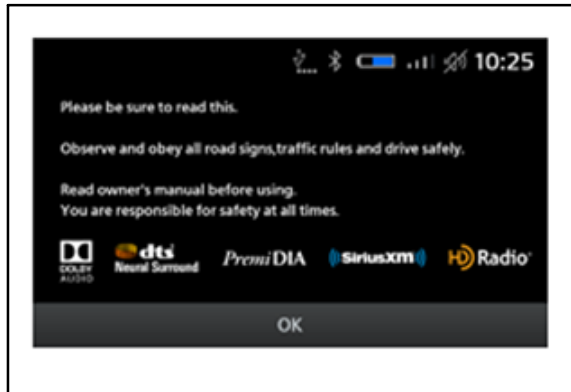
10:25

Please be sure to read this.

Observe and obey all road signs,traffic rules and drive safely.

Read owner's manual before using.
You are responsible for safety at all times.

DOLBY AUDIO dts Neural Surround PremiDIA SiriusXM HD Radio

OK